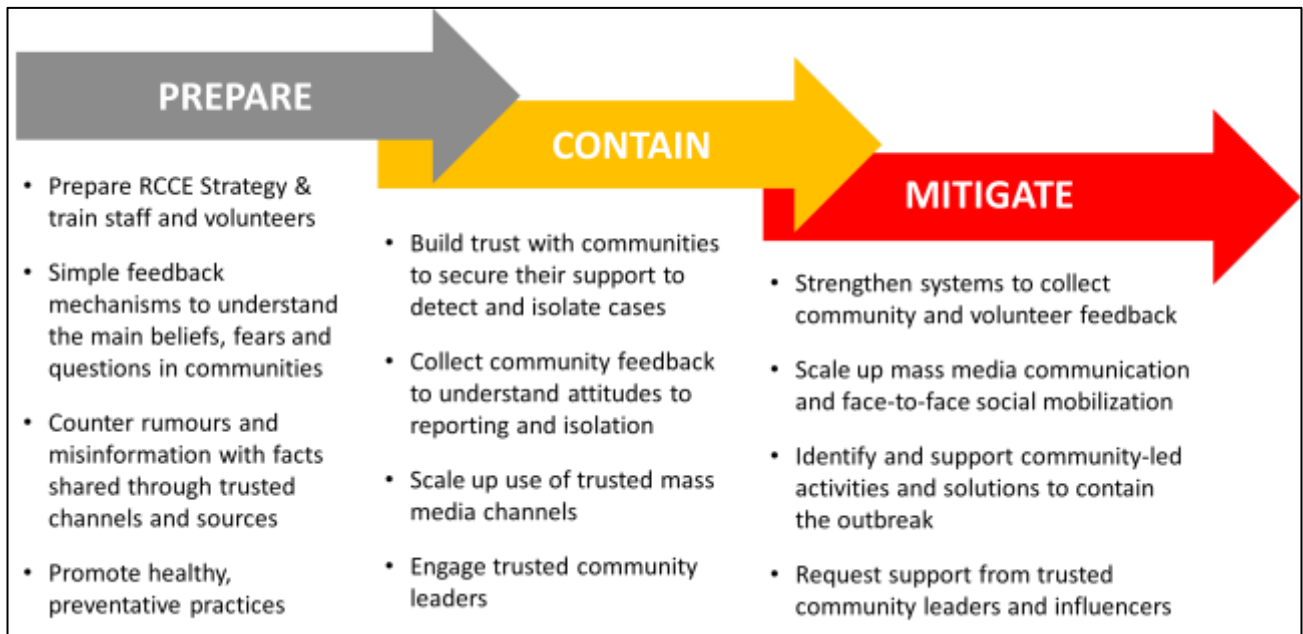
PREPARE

CONTAIN

MITIGATE

- Prepare RCCE Strategy & train staff and volunteers
- Simple feedback mechanisms to understand the main beliefs, fears and questions in communities
- Counter rumours and misinformation with facts shared through trusted channels and sources
- Promote healthy, preventative practices

- Build trust with communities to secure their support to detect and isolate cases
- Collect community feedback to understand attitudes to reporting and isolation
- Scale up use of trusted mass media channels
- Engage trusted community leaders

- Strengthen systems to collect community and volunteer feedback
- Scale up mass media communication and face-to-face social mobilization
- Identify and support community-led activities and solutions to contain the outbreak
- Request support from trusted community leaders and influencers